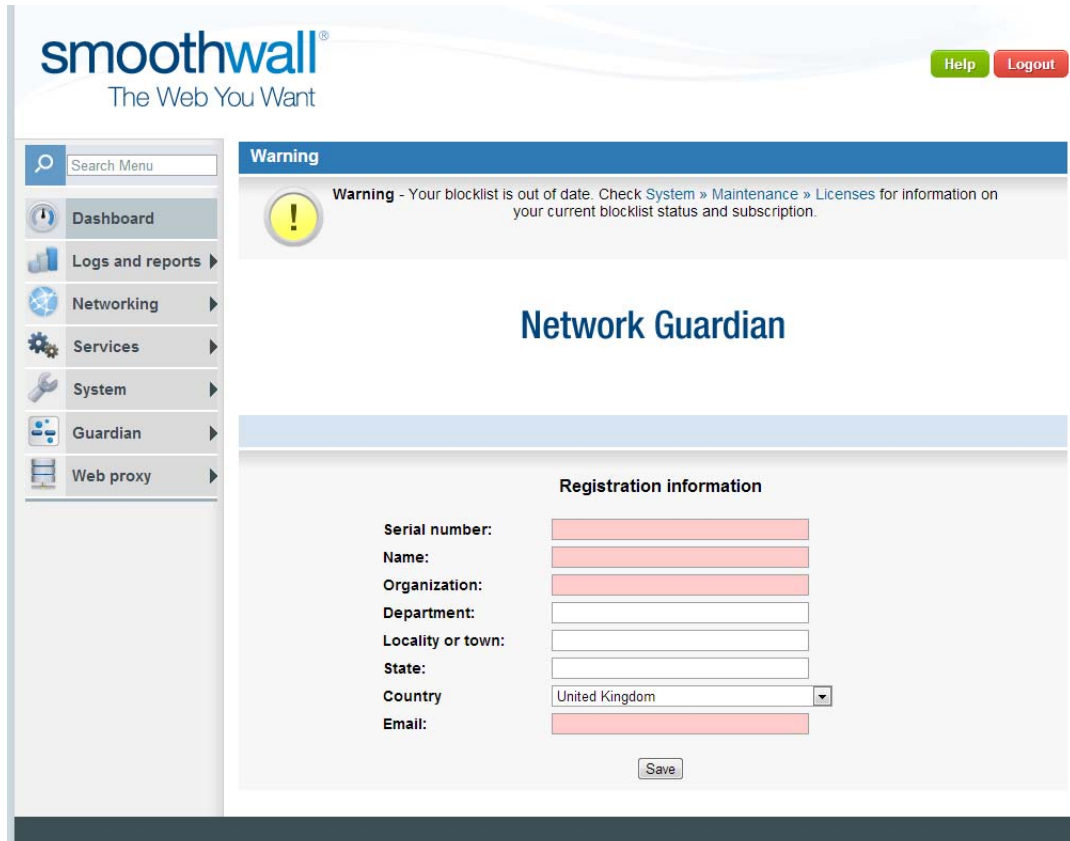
smoothwall®
The Web You Want

Help Logout

Search Menu

Dashboard
Logs and reports
Networking
Services
System
Guardian
Web proxy

Warning

Warning - Your blocklist is out of date. Check System » Maintenance » Licenses for information on your current blocklist status and subscription.

Network Guardian

Registration information

Serial number:
Name:
Organization:
Department:
Locality or town:
State:
Country United Kingdom
Email:

Save